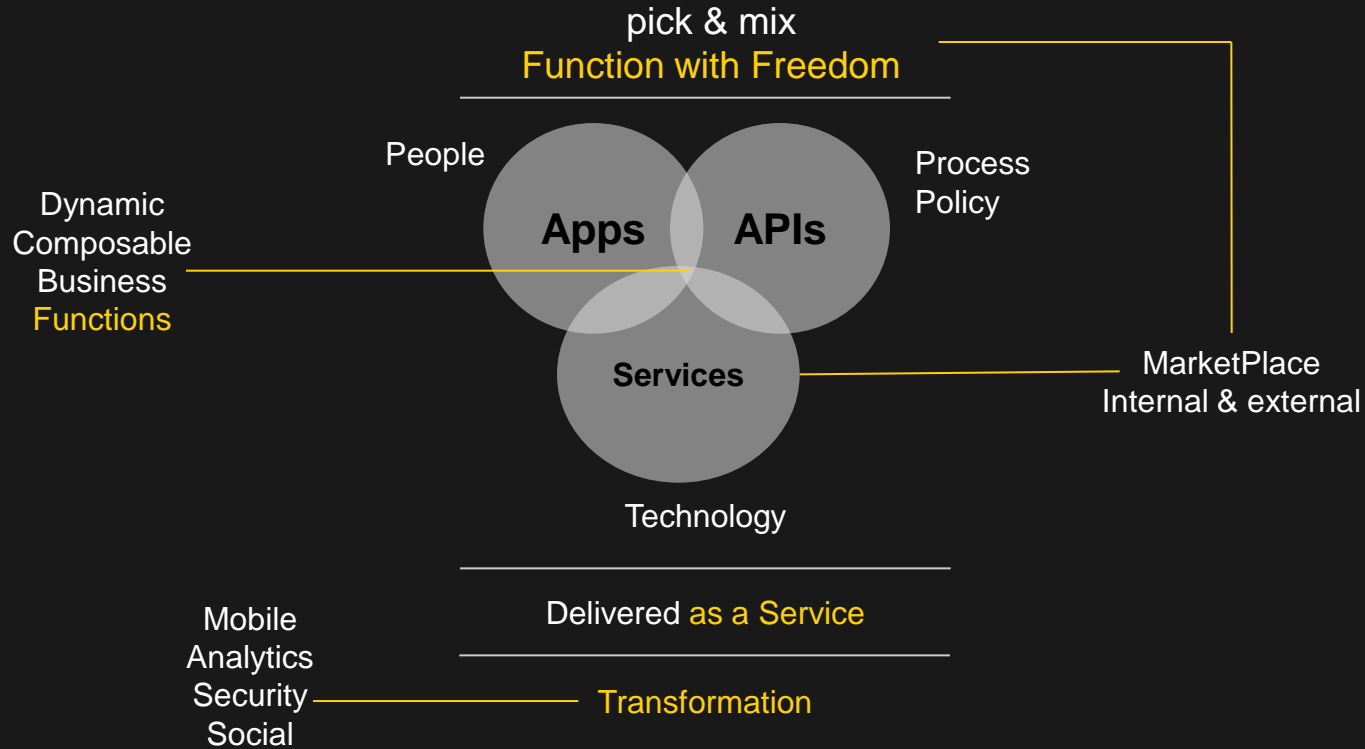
pick & mix
Function with Freedom

People

Process
Policy

Dynamic
Composable
Business
Functions

Apps

APIs

Services

MarketPlace
Internal & external

Technology

Delivered as a Service

Mobile
Analytics
Security
Social

Transformation